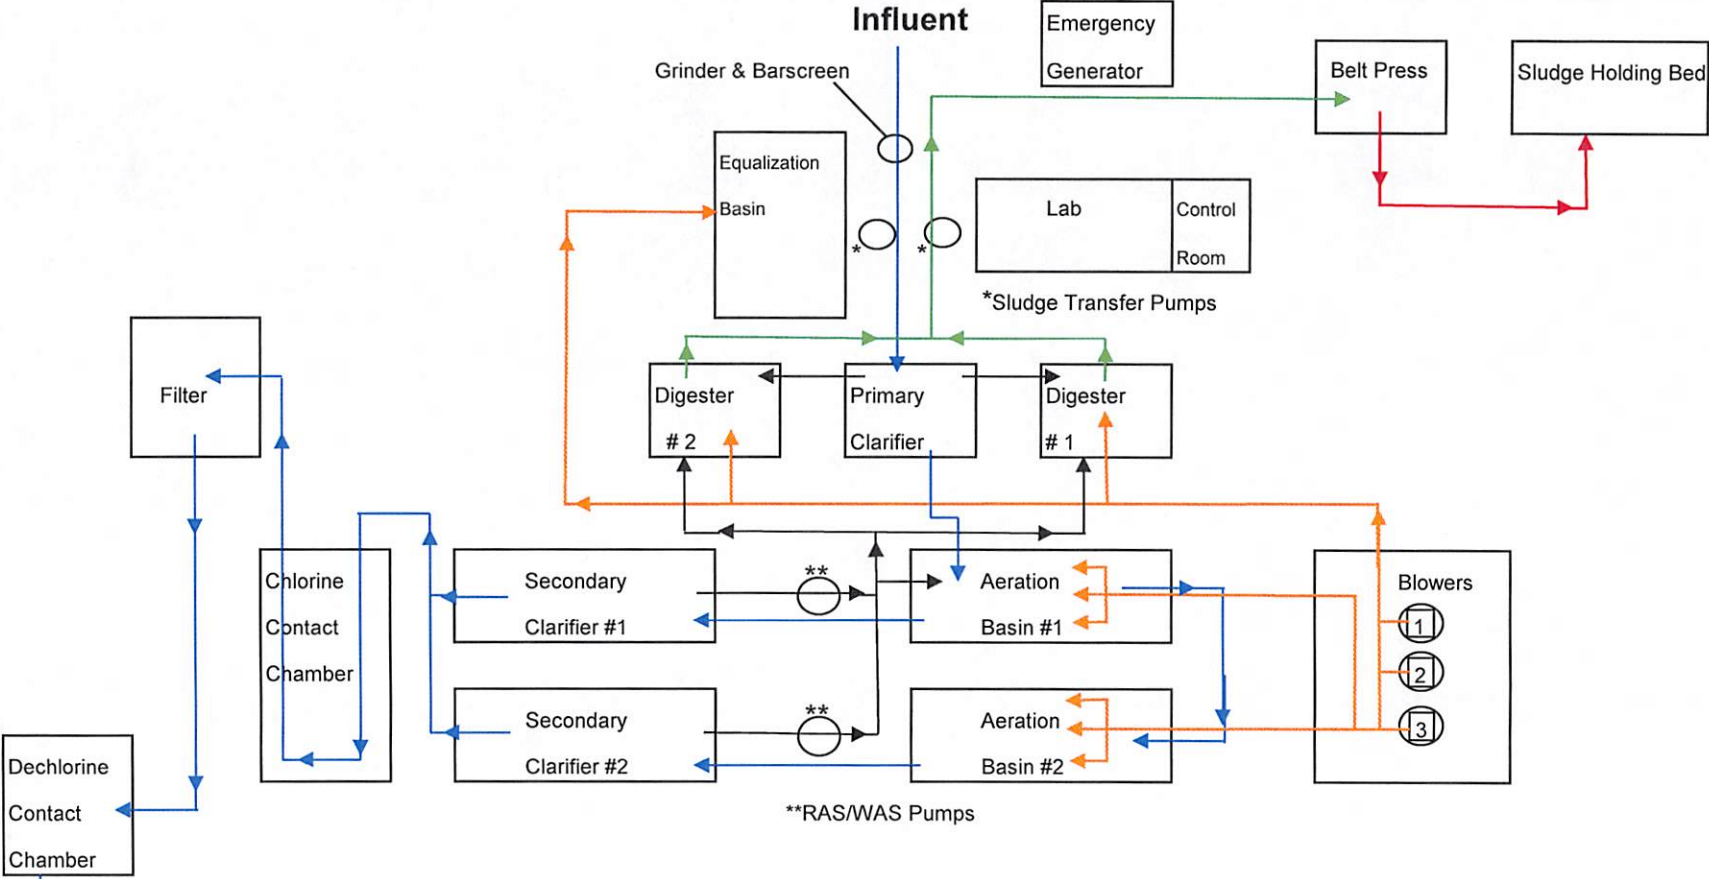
Influent

Emergency Generator

Grinder & Barscreen

Belt Press

Sludge Holding Bed

Equalization Basin

Lab

Control Room

*Sludge Transfer Pumps

Filter

Digester # 2

Primary Clarifier

Digester # 1

Chlorine Contact Chamber

Secondary Clarifier #1

**

Aeration Basin #1

Blowers

1

2

3

Secondary Clarifier #2

**

Aeration Basin #2

Dechlorine Contact Chamber

**RAS/WAS Pumps